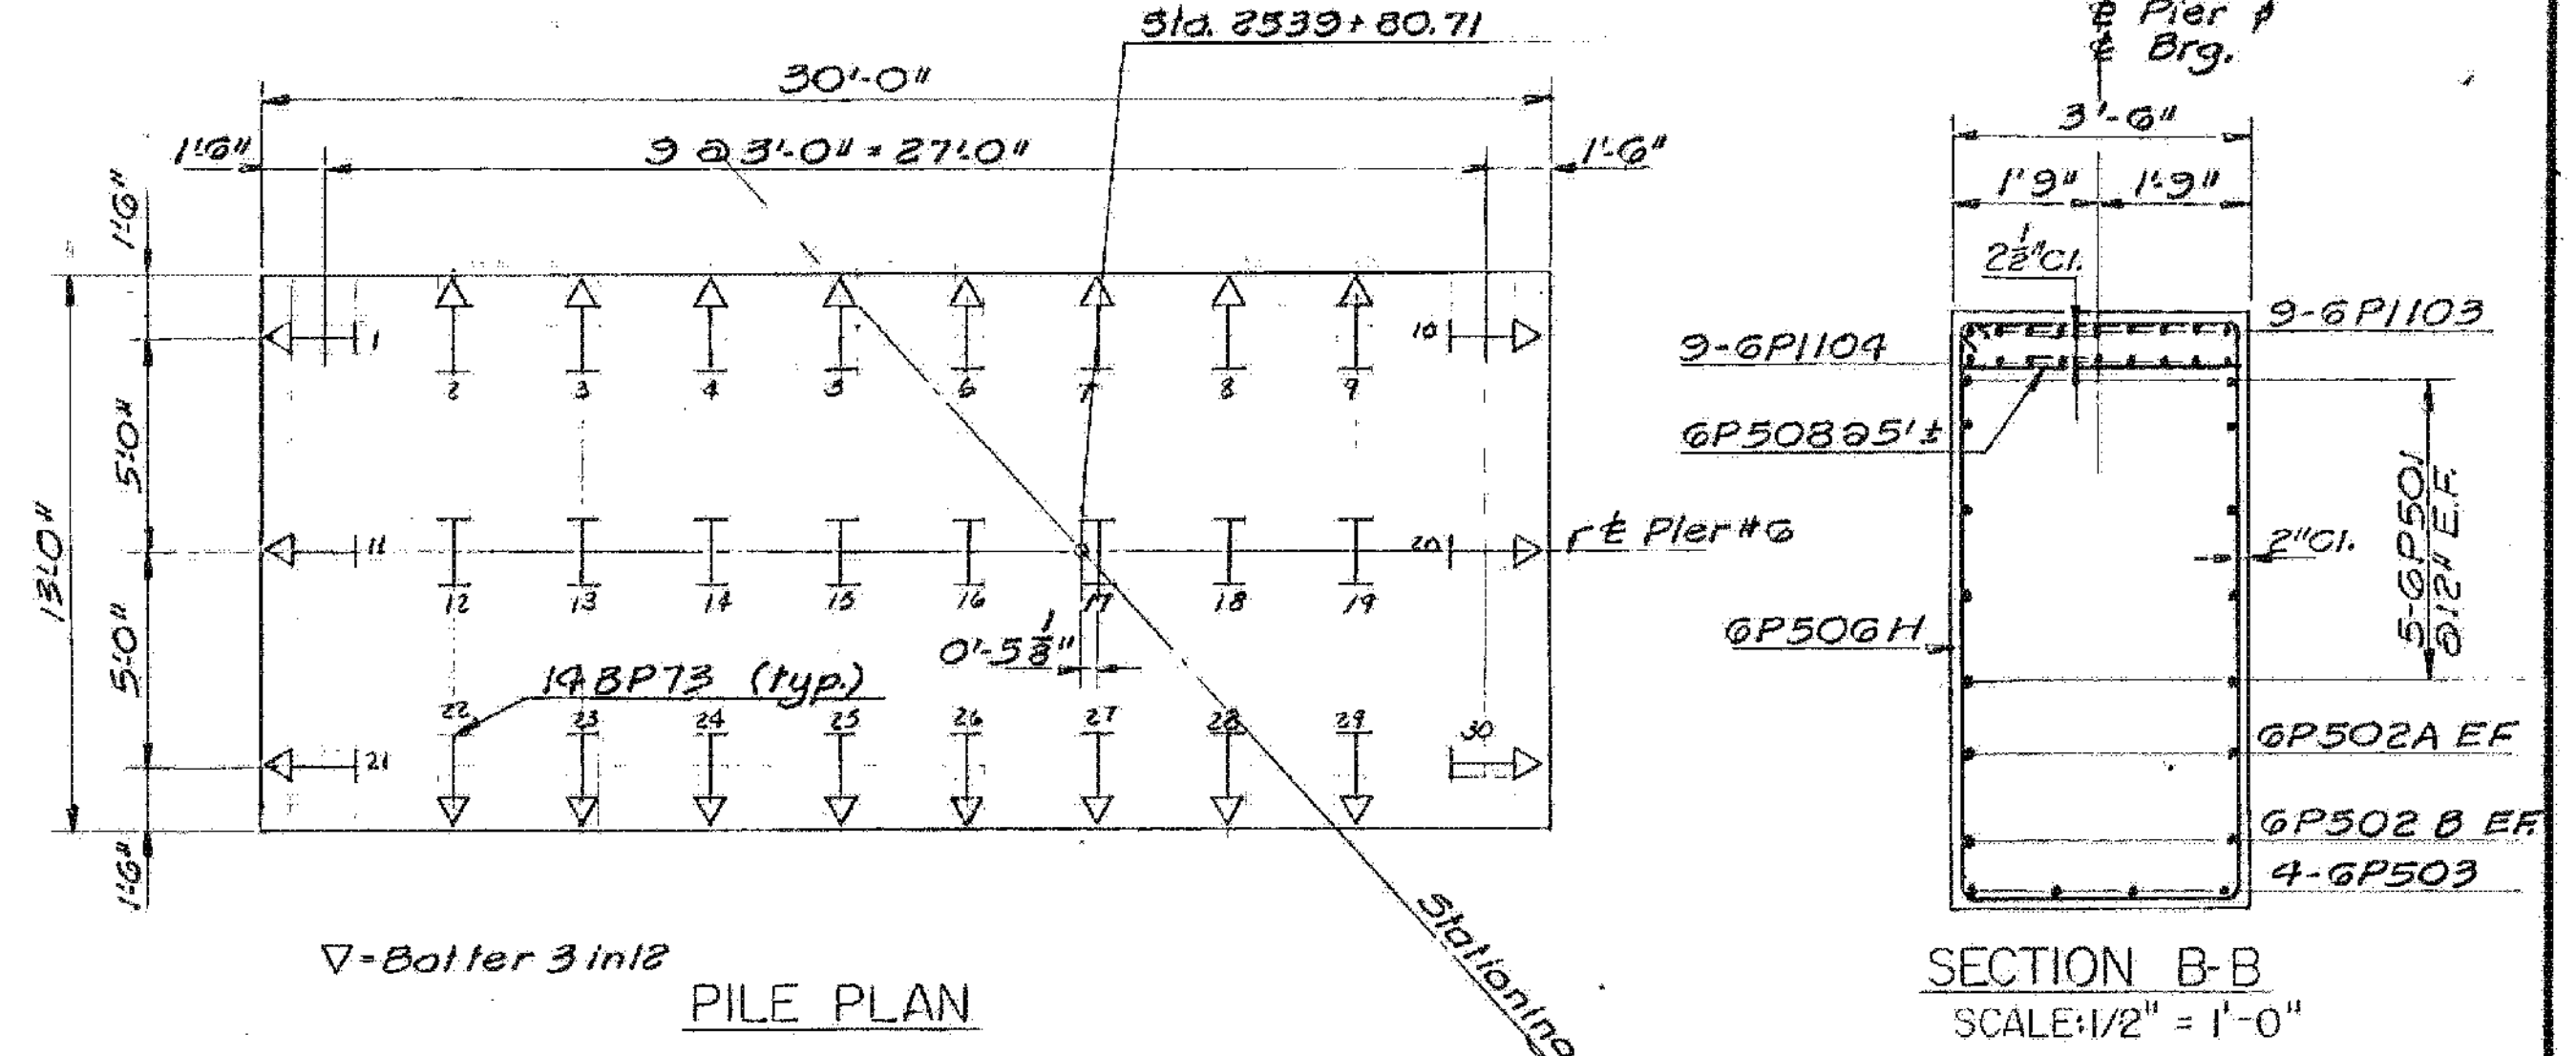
Sta. 2539+80.71

30'-0"

1'-6"

9 @ 3'-0" = 27'-0"

1'-6"

1'-6"

5'-0"

13'-0"

5'-0"

1'-6"

1 2 3 4 5 6 7 8 9 10

11 12 13 14 15 16 17 18 19 20

21 22 23 24 25 26 27 28 29 30

$0'-5\frac{1}{8}$"

14BP73 (typ.)

℄ Pier #6

∇ = Batter 3 in 12

PILE PLAN

Stationing

℄ Pier #
℄ Brg.

3'-6"

1'9" 1'9"

$2\frac{1}{2}$" Cl.

9-6P1103

9-6P1104

6P508 @ 5'±

2" Cl.

5-6P501 @ 12" E.F.

6P506H

6P502A EF

6P502 B EF

4-6P503

SECTION B-B
SCALE: 1/2" = 1'-0"